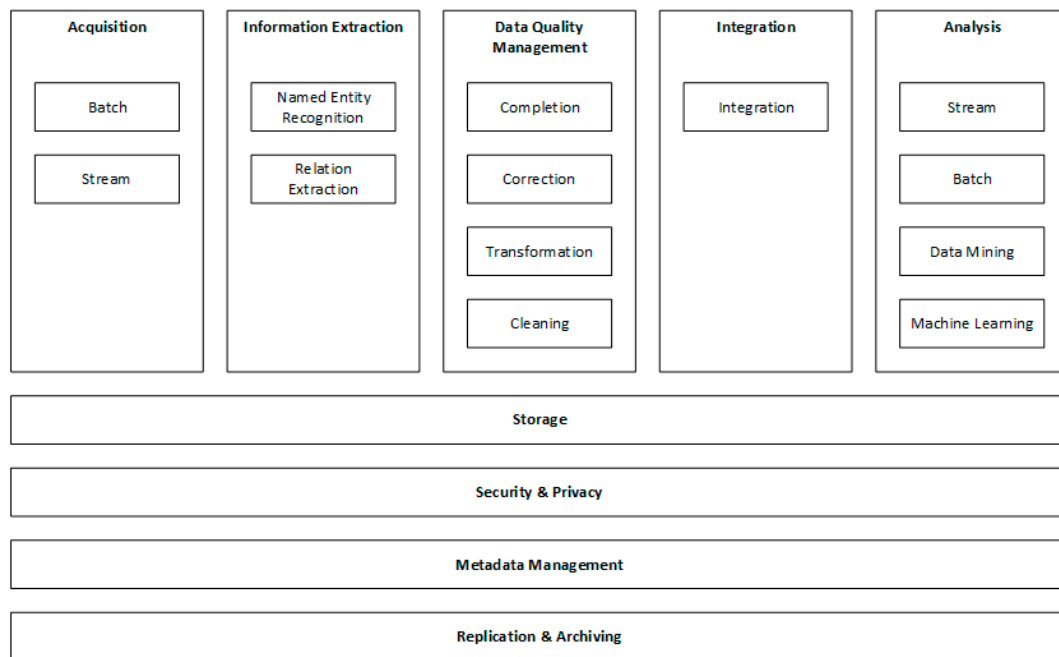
Acquisition

Batch

Stream

Information Extraction

Named Entity Recognition

Relation Extraction

Data Quality Management

Completion

Correction

Transformation

Cleaning

Integration

Integration

Analysis

Stream

Batch

Data Mining

Machine Learning

Storage

Security & Privacy

Metadata Management

Replication & Archiving